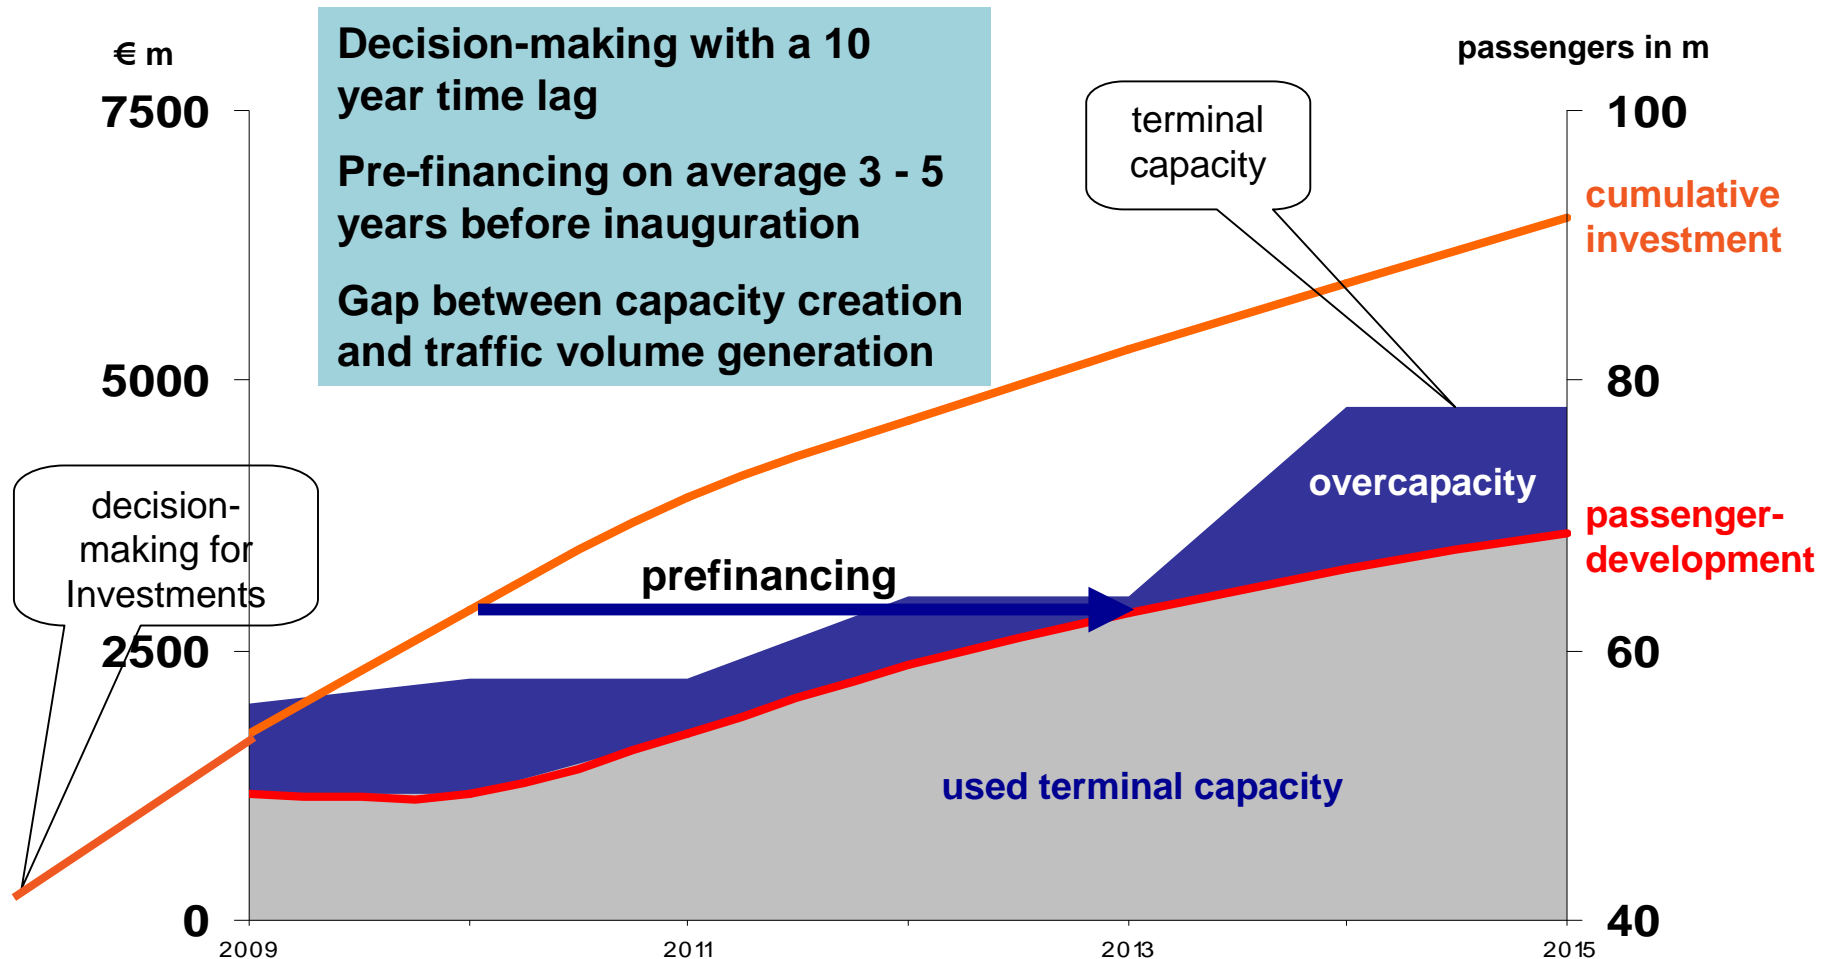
€ m

Decision-making with a 10 year time lag

Pre-financing on average 3 - 5 years before inauguration

Gap between capacity creation and traffic volume generation

passengers in m

terminal capacity

cumulative investment

overcapacity

passenger-development

decision-making for Investments

prefinancing

used terminal capacity

7500
5000
2500
0

100
80
60
40

2009
2011
2013
2015